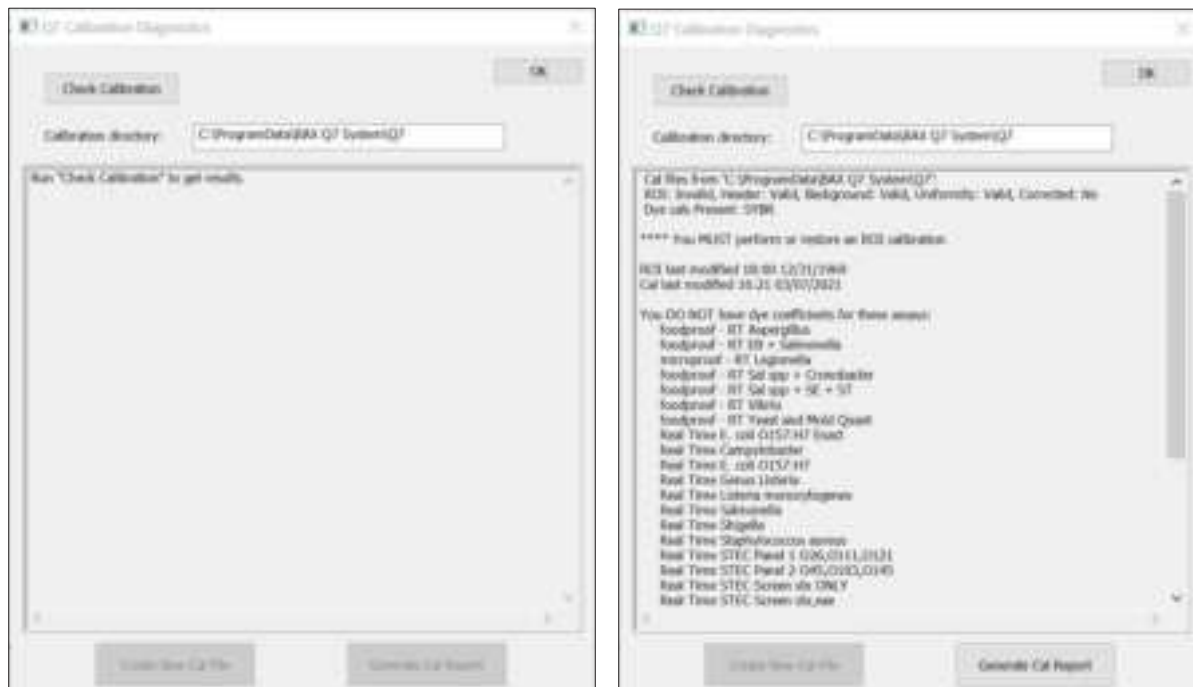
Q7 Calibration Diagnostics

OK

Check Calibration

Calibration directory: C:\ProgramData\BAX Q7 System\Q7

Run "Check Calibration" to get results.

Create New Cal File

Generate Cal Report

Q7 Calibration Diagnostics

OK

Check Calibration

Calibration directory: C:\ProgramData\BAX Q7 System\Q7

Cal files from 'C:\ProgramData\BAX Q7 System\Q7':
ROI: Invalid, Header: Valid, Background: Valid, Uniformity: Valid, Corrected: No
Dye cals Present: SYBR

**** You MUST perform or restore an ROI calibration

ROI last modified 18:00 12/31/1969
Cal last modified 16:21 03/07/2021

You DO NOT have dye coefficients for these assays:
foodproof - RT Aspergillus
foodproof - RT EB + Salmonella
microproof - RT Legionella
foodproof - RT Sal spp + Cronobacter
foodproof - RT Sal spp + SE + ST
foodproof - RT Vibrio
foodproof - RT Yeast and Mold Quant
Real Time E. coli O157:H7 Exact
Real Time Campylobacter
Real Time E. coli O157:H7
Real Time Genus Listeria
Real Time Listeria monocytogenes
Real Time Salmonella
Real Time Shigella
Real Time Staphylococcus aureus
Real Time STEC Panel 1 O26,O111,O121
Real Time STEC Panel 2 O45,O103,O145
Real Time STEC Screen stx ONLY
Real Time STEC Screen stx_eae

Create New Cal File

Generate Cal Report